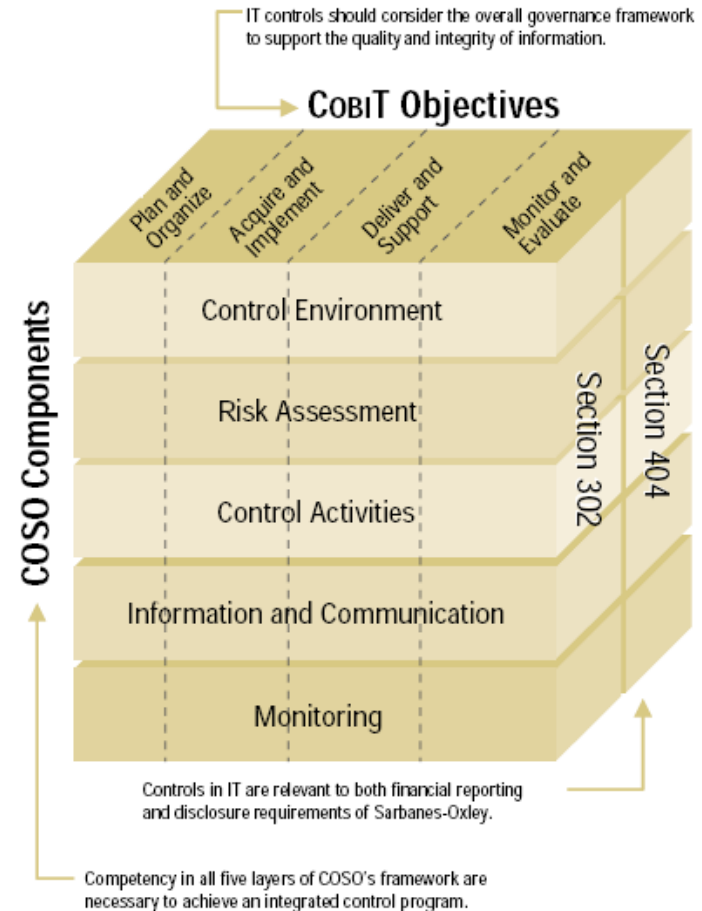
IT controls should consider the overall governance framework to support the quality and integrity of information.

CobiT Objectives

Plan and Organize

Acquire and Implement

Deliver and Support

Monitor and Evaluate

COSO Components

Control Environment

Risk Assessment

Control Activities

Information and Communication

Monitoring

Section 302

Section 404

Controls in IT are relevant to both financial reporting and disclosure requirements of Sarbanes-Oxley.

Competency in all five layers of COSO's framework are necessary to achieve an integrated control program.